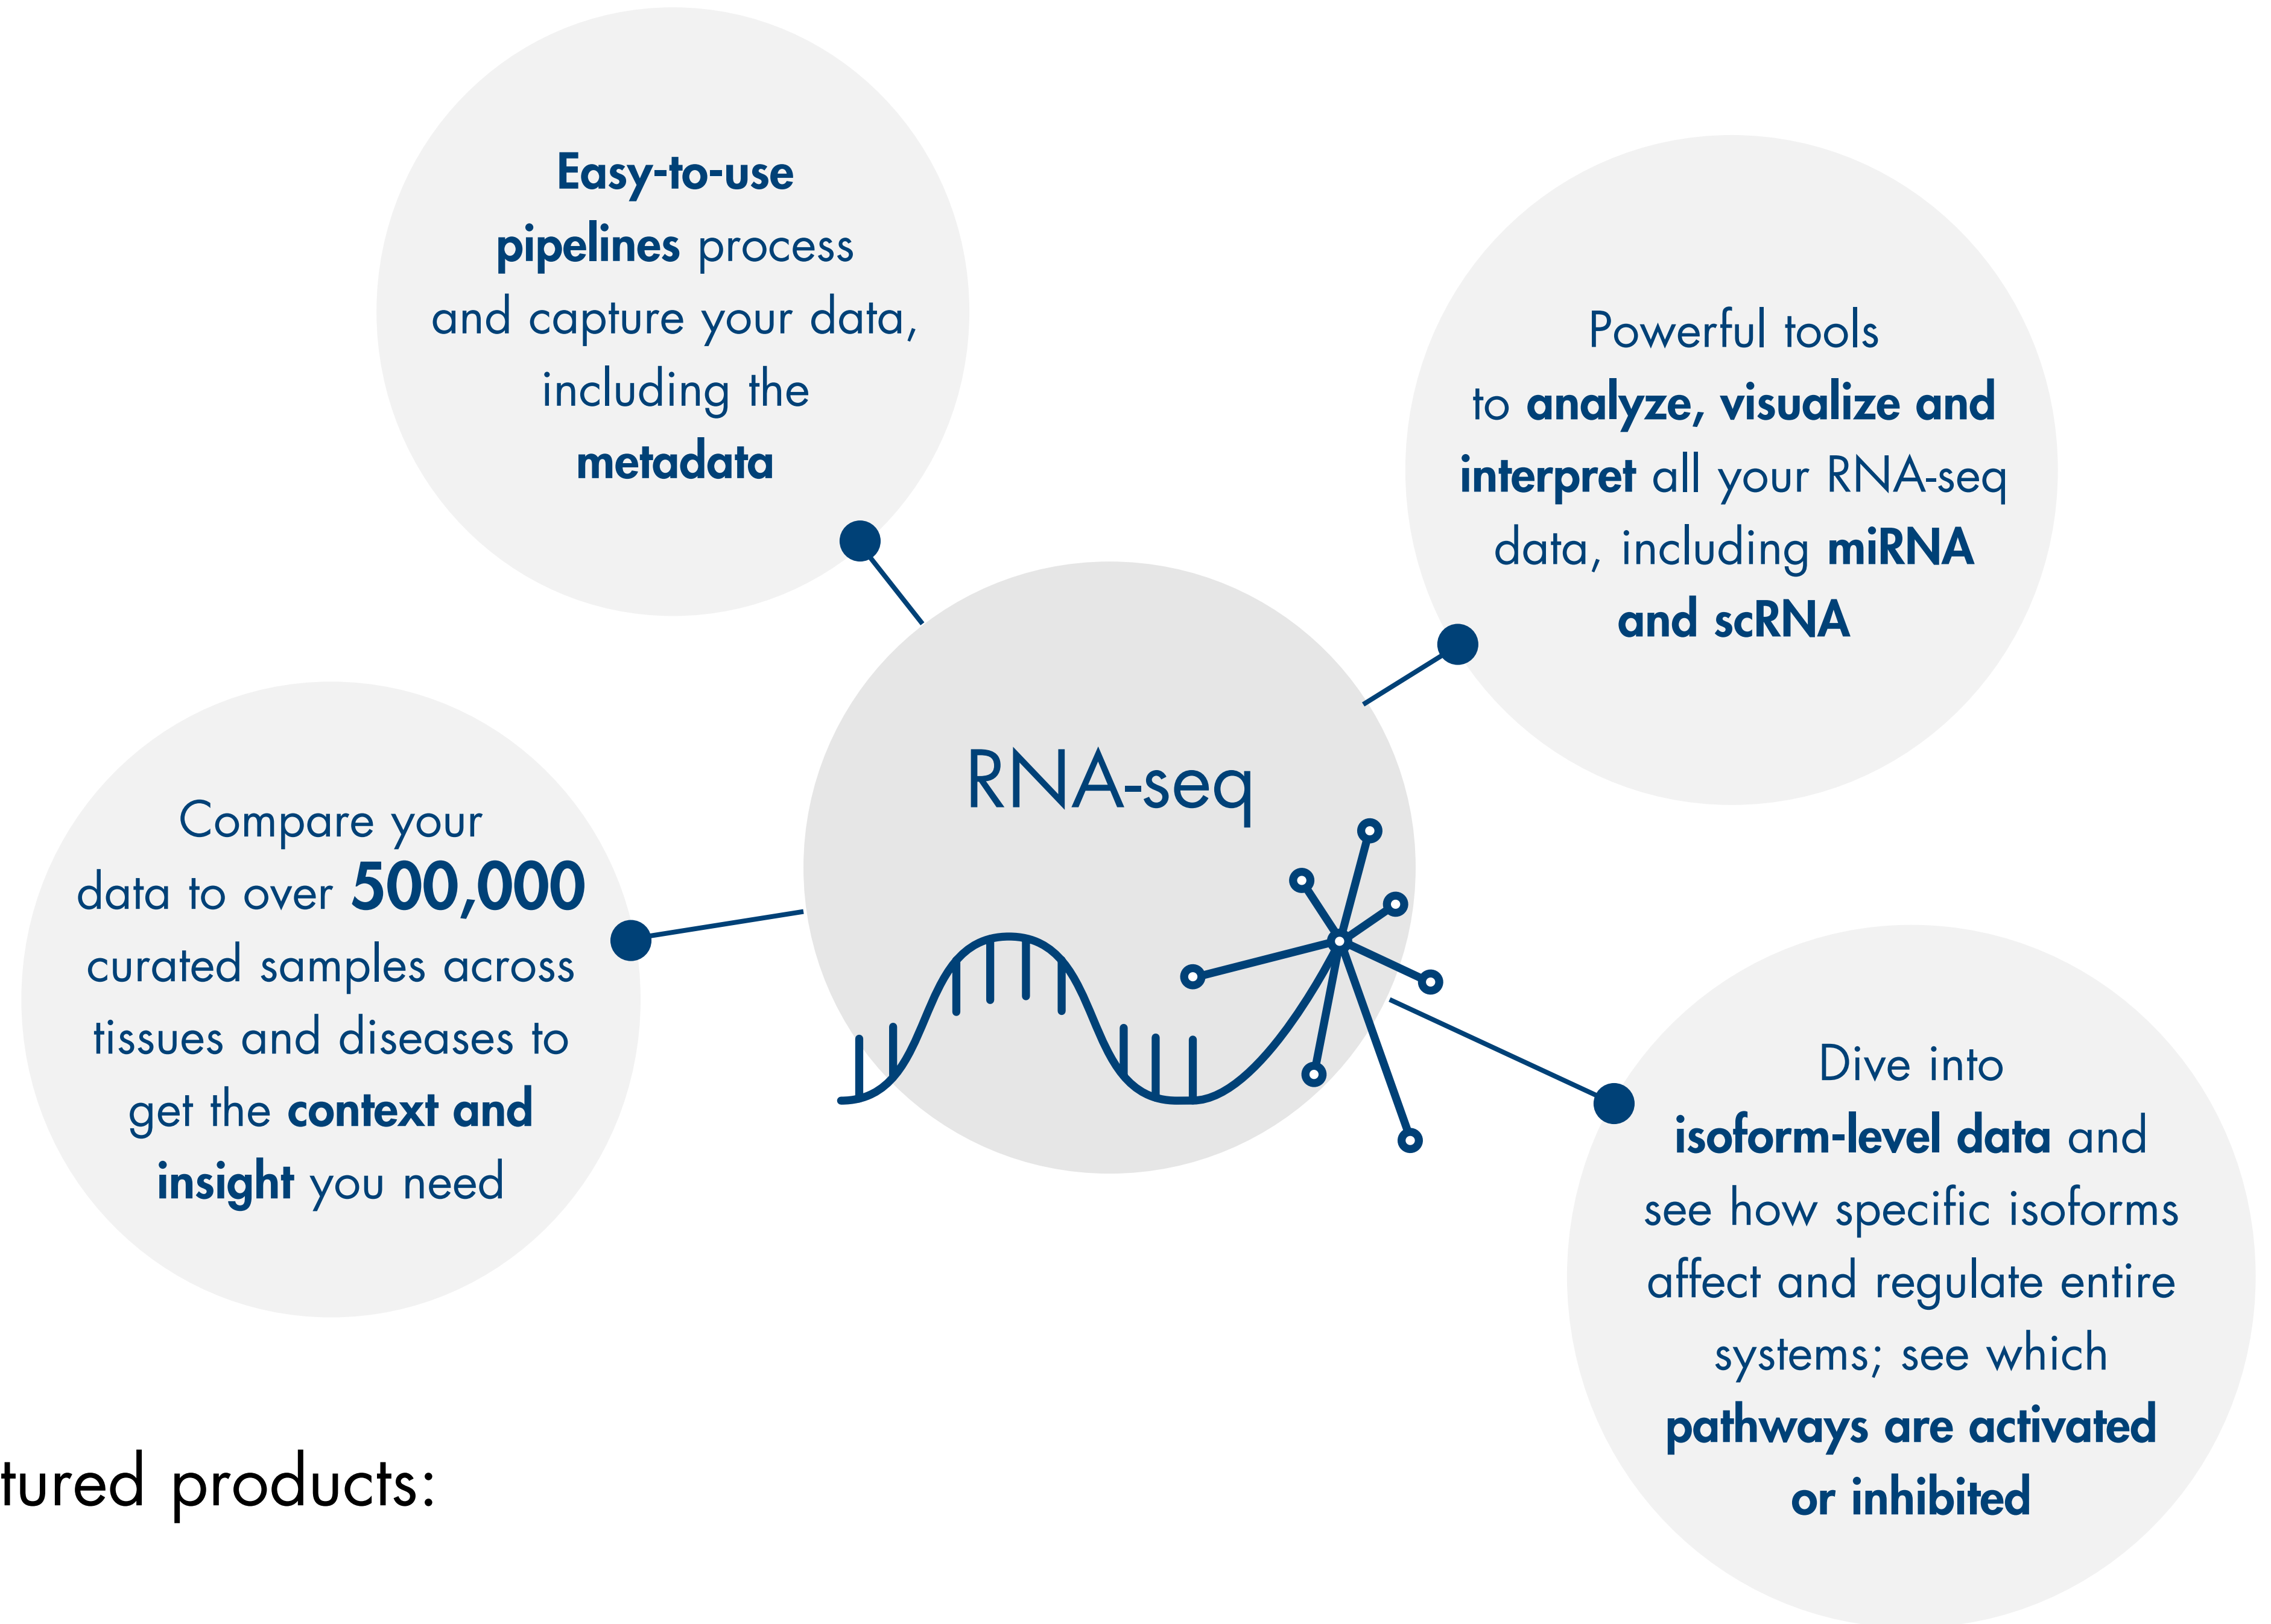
Easy-to-use pipelines process and capture your data, including the metadata

Powerful tools to analyze, visualize and interpret all your RNA-seq data, including miRNA and scRNA

RNA-seq

Compare your data to over 500,000 curated samples across tissues and diseases to get the context and insight you need

Dive into isoform-level data and see how specific isoforms affect and regulate entire systems; see which pathways are activated or inhibited

tured products: